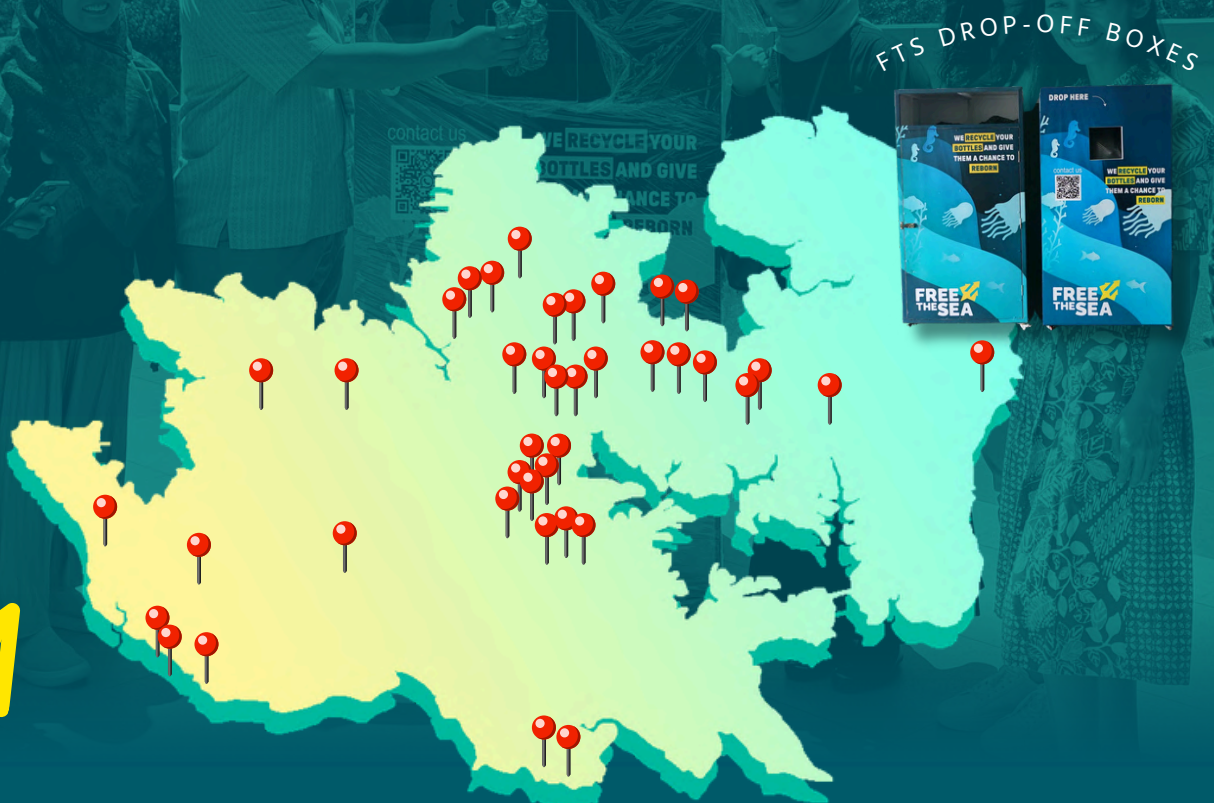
FTS DROP-OFF BOXES

contact us
WE RECYCLE YOUR BOTTLES AND GIVE THEM A CHANCE TO REBORN

WE RECYCLE YOUR BOTTLES AND GIVE THEM A CHANCE TO REBORN
FREE THE SEA

DROP HERE
contact us
WE RECYCLE YOUR BOTTLES AND GIVE THEM A CHANCE TO REBORN
FREE THE SEA